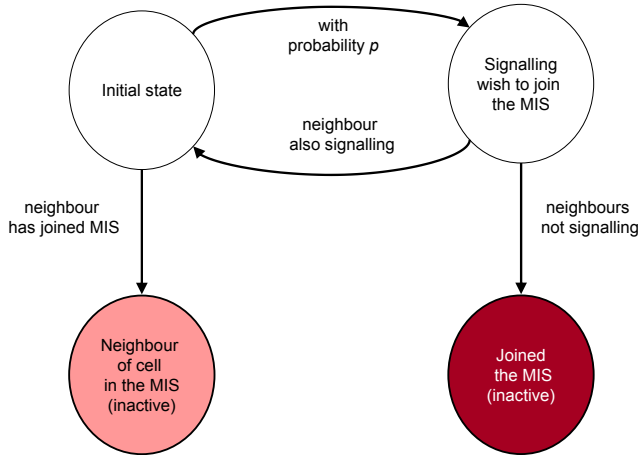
with probability $p$

Initial state

Signalling wish to join the MIS

neighbour also signalling

neighbour has joined MIS

neighbours not signalling

Neighbour of cell in the MIS (inactive)

Joined the MIS (inactive)